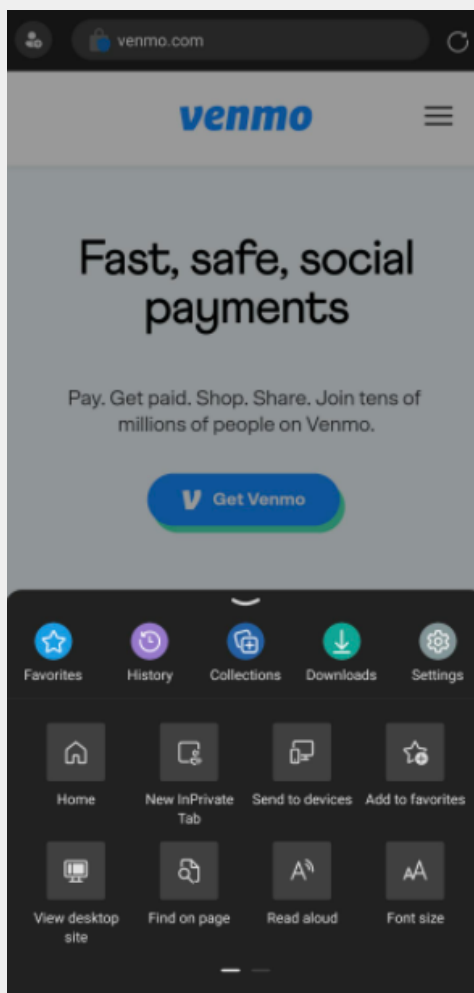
venmo.com

venmo

Fast, safe, social payments

Pay. Get paid. Shop. Share. Join tens of millions of people on Venmo.

Get Venmo

Favorites
History
Collections
Downloads
Settings

Home
New InPrivate Tab
Send to devices
Add to favorites

View desktop site
Find on page
Read aloud
Font size